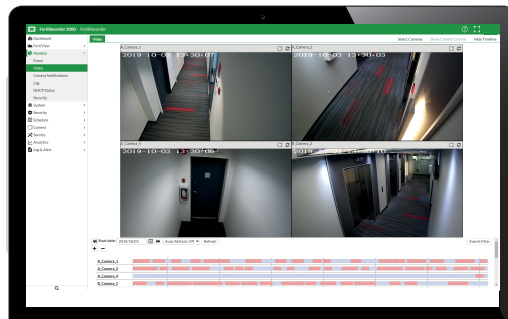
FortiRecorder 200D FortiRecorder

Dashboard
FortiView
Monitor
Event
Video
Camera Notifications
Log
DHCP Status
Recording
System
Security
Schedule
Camera
Service
Analytics
Log & Alert

Video
Select Cameras Show Camera Control Hide Timeline

A_Camera_1
2019-10-03 13:30:07
A_Camera_2
2019-10-03 13:30:03
A_Camera_4
2019-10-03 13:30:09
B_Camera_2

Start date: 2019/10/03 Auto-Refresh: Off Refresh Events Filter

A_Camera_1
A_Camera_2
A_Camera_4
B_Camera_2